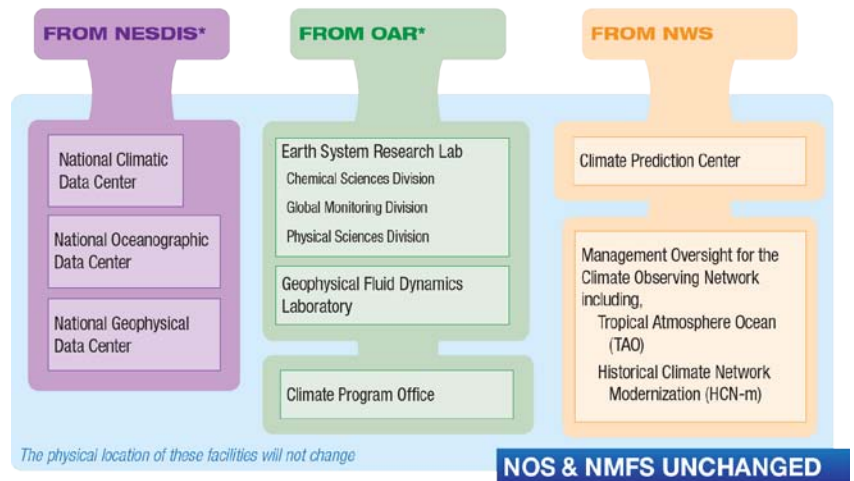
FROM NESDIS*

National Climatic Data Center

National Oceanographic Data Center

National Geophysical Data Center

FROM OAR*

Earth System Research Lab
Chemical Sciences Division
Global Monitoring Division
Physical Sciences Division

Geophysical Fluid Dynamics Laboratory

Climate Program Office

FROM NWS

Climate Prediction Center

Management Oversight for the Climate Observing Network including,
Tropical Atmosphere Ocean (TAO)
Historical Climate Network Modernization (HCN-m)

The physical location of these facilities will not change

NOS & NMFS UNCHANGED